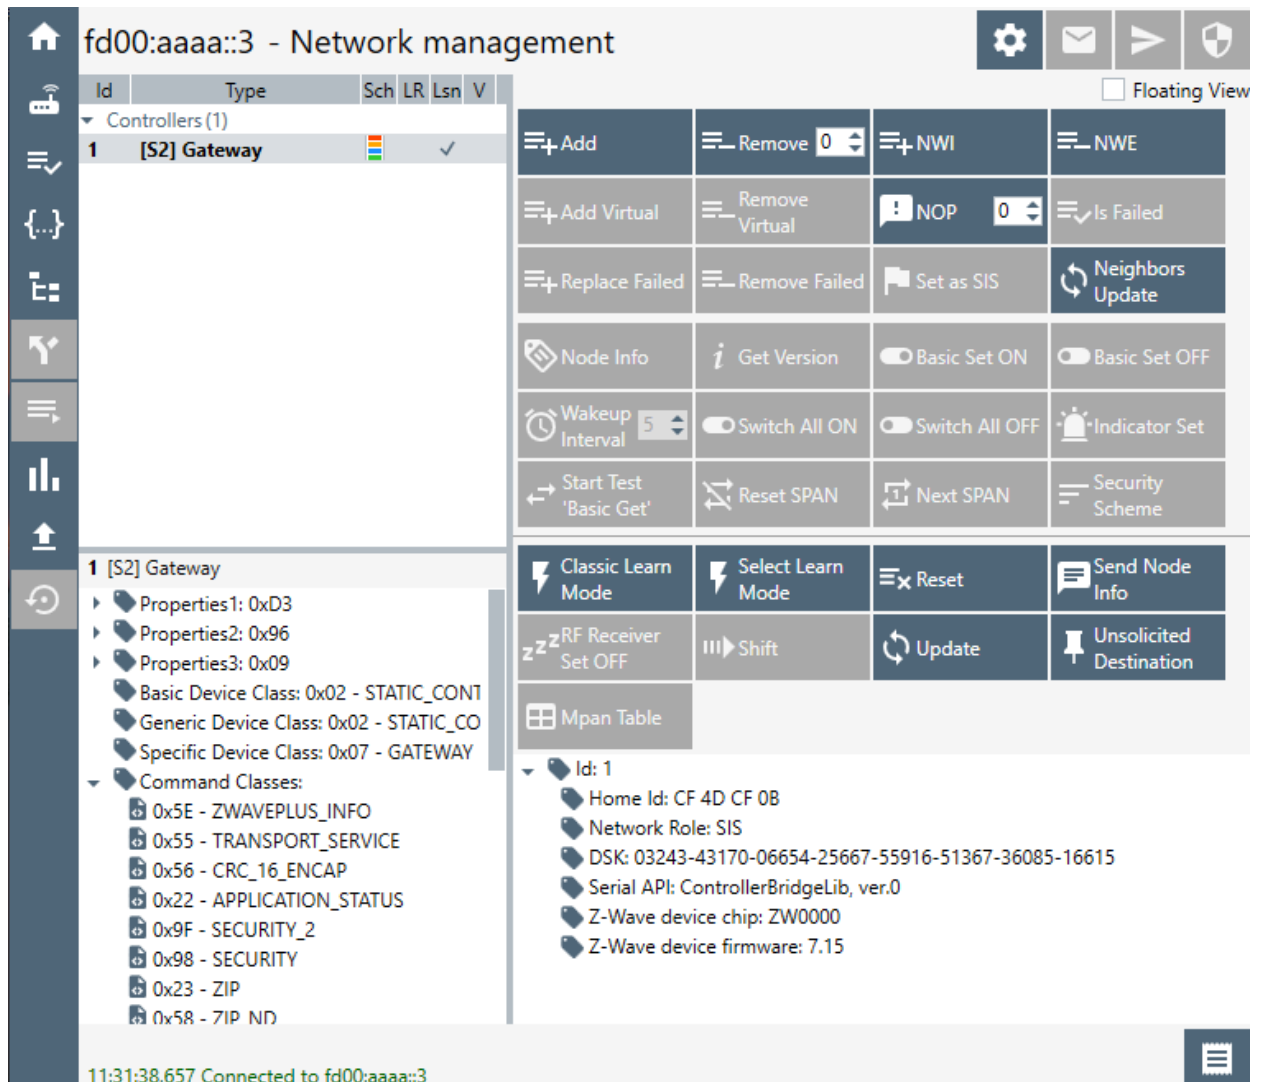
fd00:aaaa::3 - Network management

Floating View

| Id | Type | Sch | LR | Lsn | V |
|---|---|---|---|---|---|
| Controllers (1) | | | | | |
| 1 | [S2] Gateway | | | | ✓ |

Add
Remove 0
NWI
NWE
Add Virtual
Remove Virtual
NOP 0
Is Failed
Replace Failed
Remove Failed
Set as SIS
Neighbors Update
Node Info
Get Version
Basic Set ON
Basic Set OFF
Wakeup Interval 5
Switch All ON
Switch All OFF
Indicator Set
Start Test 'Basic Get'
Reset SPAN
Next SPAN
Security Scheme

Classic Learn Mode
Select Learn Mode
Reset
Send Node Info
RF Receiver Set OFF
Shift
Update
Unsolicited Destination
Mpan Table

1 [S2] Gateway
Properties1: 0xD3
Properties2: 0x96
Properties3: 0x09
Basic Device Class: 0x02 - STATIC_CONT
Generic Device Class: 0x02 - STATIC_CO
Specific Device Class: 0x07 - GATEWAY
Command Classes:
0x5E - ZWAVEPLUS_INFO
0x55 - TRANSPORT_SERVICE
0x56 - CRC_16_ENCAP
0x22 - APPLICATION_STATUS
0x9F - SECURITY_2
0x98 - SECURITY
0x23 - ZIP
0x58 - ZIP_ND

Id: 1
Home Id: CF 4D CF 0B
Network Role: SIS
DSK: 03243-43170-06654-25667-55916-51367-36085-16615
Serial API: ControllerBridgeLib, ver.0
Z-Wave device chip: ZW0000
Z-Wave device firmware: 7.15

11:31:38.657 Connected to fd00:aaaa::3